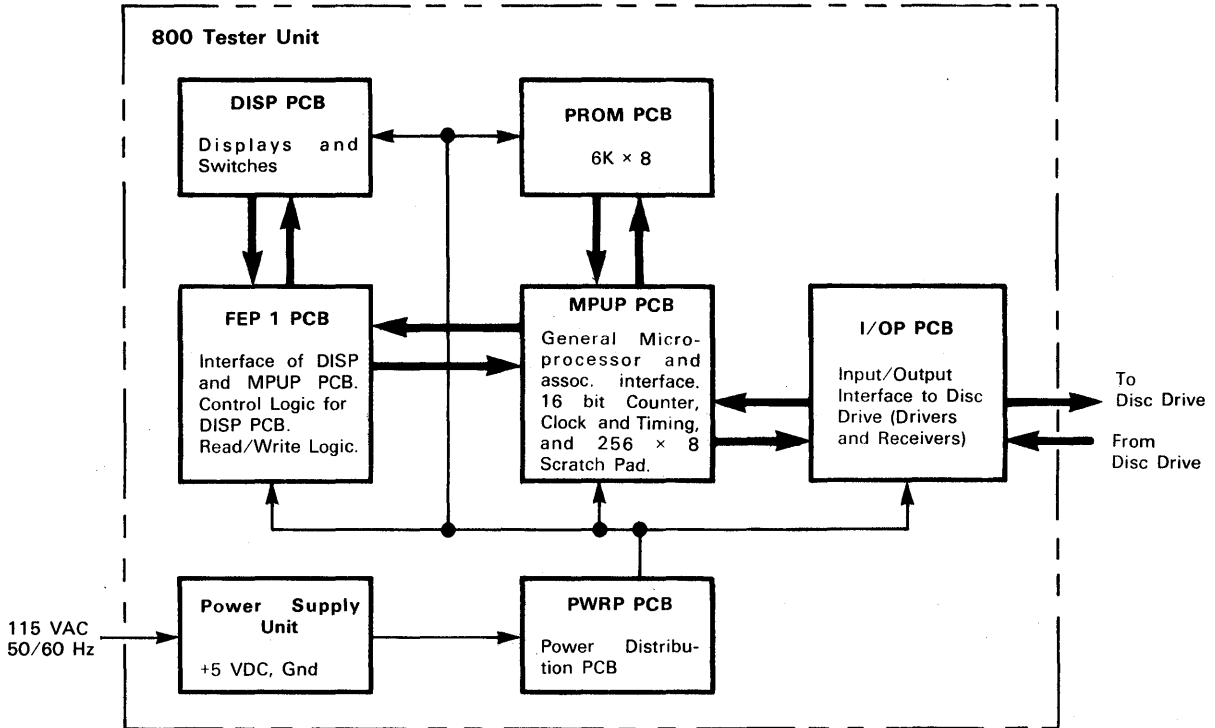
800 Tester Unit

DISP PCB

Displays and Switches

PROM PCB

6K × 8

FEP 1 PCB

Interface of DISP and MPUP PCB. Control Logic for DISP PCB. Read/Write Logic.

MPUP PCB

General Microprocessor and assoc. interface. 16 bit Counter, Clock and Timing, and 256 × 8 Scratch Pad.

I/OP PCB

Input/Output Interface to Disc Drive (Drivers and Receivers)

To Disc Drive

From Disc Drive

115 VAC 50/60 Hz

Power Supply Unit

+5 VDC, Gnd

PWRP PCB

Power Distribution PCB